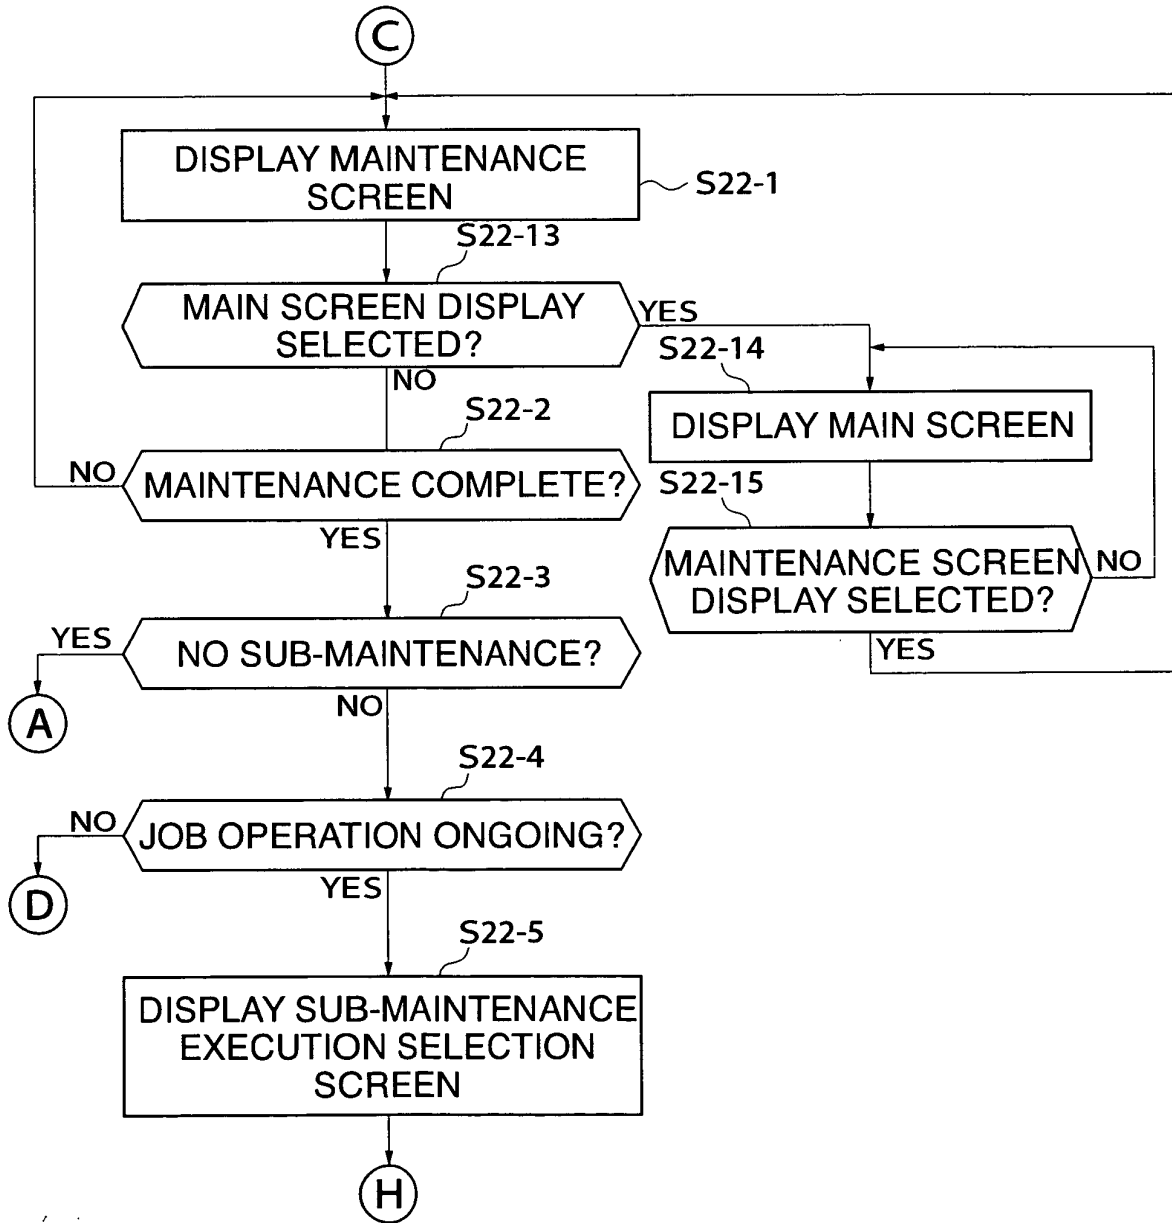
C

DISPLAY MAINTENANCE SCREEN

S22-1

S22-13

MAIN SCREEN DISPLAY SELECTED?

YES

NO

S22-14

DISPLAY MAIN SCREEN

S22-2

NO

MAINTENANCE COMPLETE?

S22-15

MAINTENANCE SCREEN DISPLAY SELECTED?

NO

YES

YES

S22-3

YES

NO SUB-MAINTENANCE?

A

NO

S22-4

NO

JOB OPERATION ONGOING?

D

YES

S22-5

DISPLAY SUB-MAINTENANCE EXECUTION SELECTION SCREEN

H